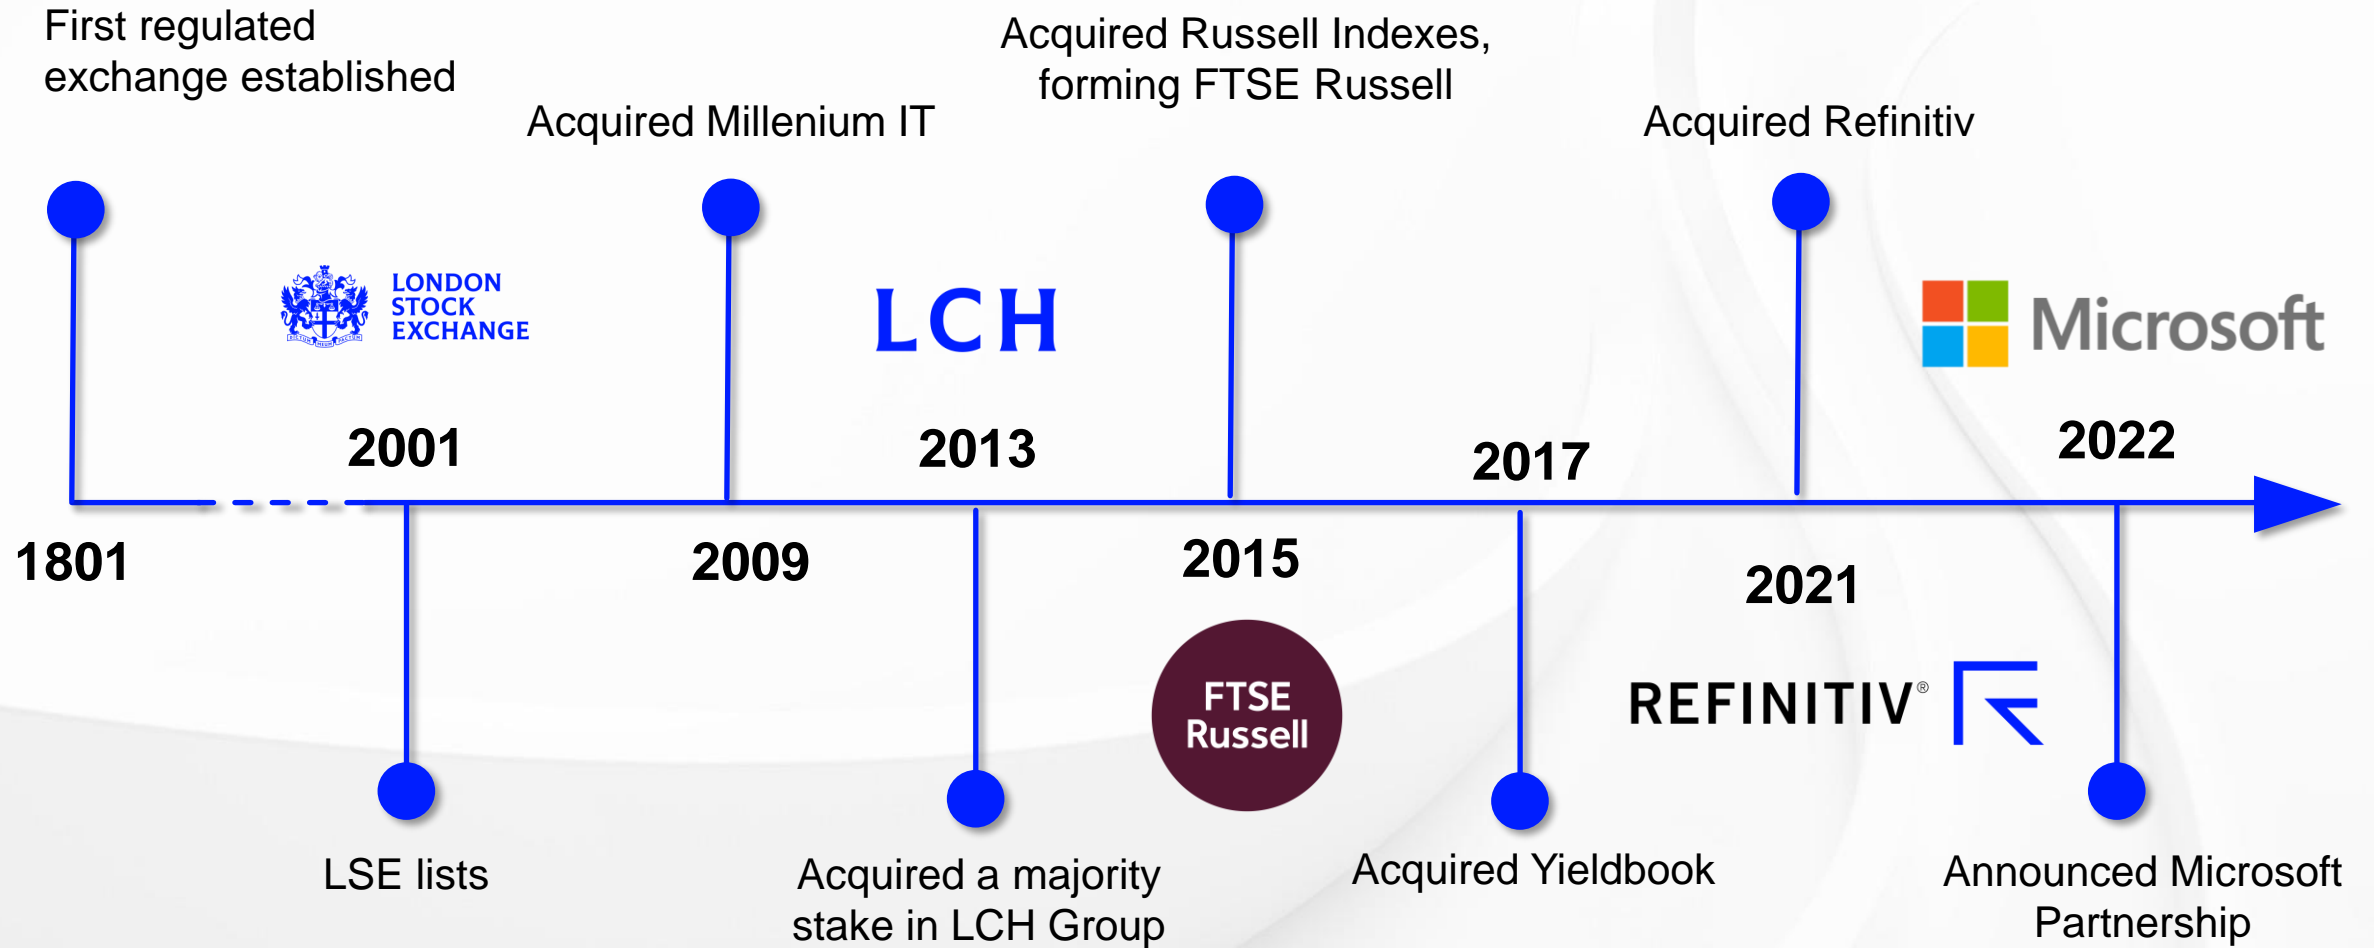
First regulated exchange established

Acquired Millenium IT

Acquired Russell Indexes, forming FTSE Russell

Acquired Refinitiv

LONDON STOCK EXCHANGE

LCH

Microsoft

2001

2013

2017

2022

1801

2009

2015

2021

FTSE Russell

REFINITIV®

LSE lists

Acquired a majority stake in LCH Group

Acquired Yieldbook

Announced Microsoft Partnership